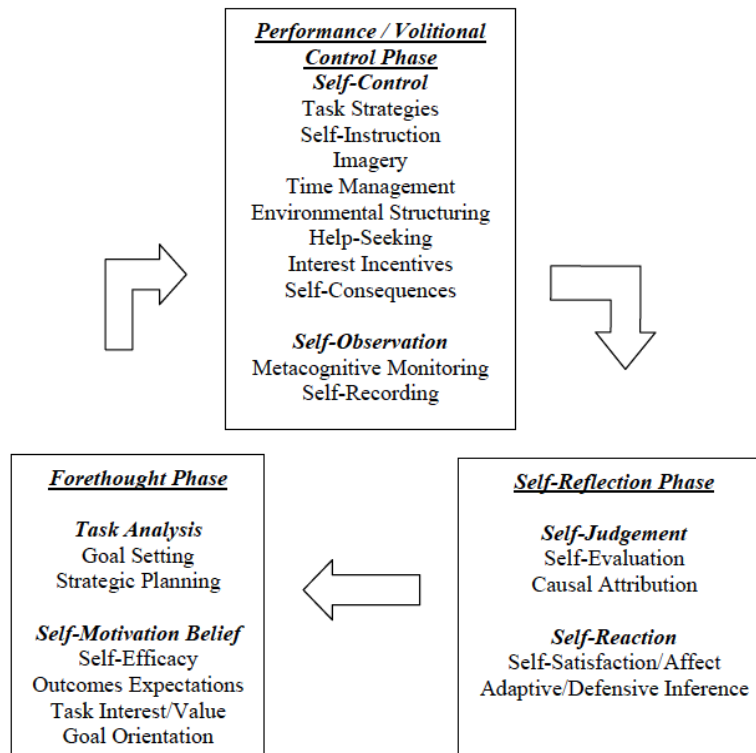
Performance / Volitional Control Phase
Self-Control
Task Strategies
Self-Instruction
Imagery
Time Management
Environmental Structuring
Help-Seeking
Interest Incentives
Self-Consequences

Self-Observation
Metacognitive Monitoring
Self-Recording

Forethought Phase

Task Analysis
Goal Setting
Strategic Planning

Self-Motivation Belief
Self-Efficacy
Outcomes Expectations
Task Interest/Value
Goal Orientation

Self-Reflection Phase

Self-Judgement
Self-Evaluation
Causal Attribution

Self-Reaction
Self-Satisfaction/Affect
Adaptive/Defensive Inference